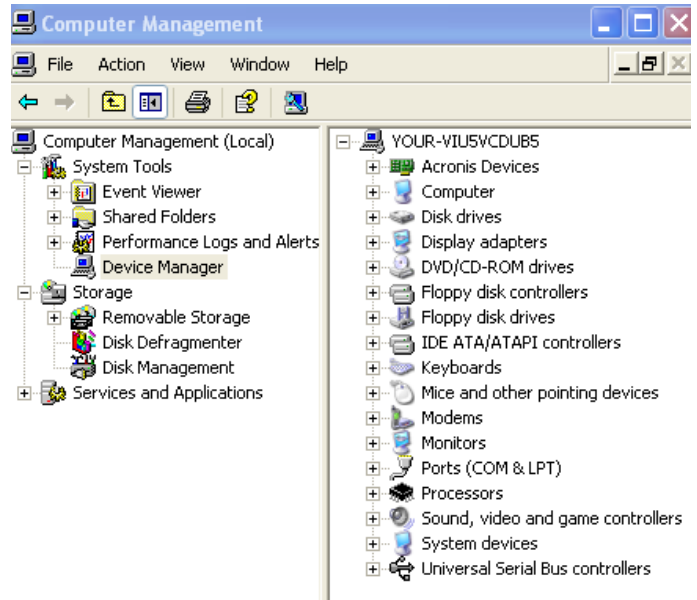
Computer Management

File Action View Window Help

Computer Management (Local)
System Tools
Event Viewer
Shared Folders
Performance Logs and Alerts
Device Manager
Storage
Removable Storage
Disk Defragmenter
Disk Management
Services and Applications

YOUR-VIU5VCDUB5
Acronis Devices
Computer
Disk drives
Display adapters
DVD/CD-ROM drives
Floppy disk controllers
Floppy disk drives
IDE ATA/ATAPI controllers
Keyboards
Mice and other pointing devices
Modems
Monitors
Ports (COM & LPT)
Processors
Sound, video and game controllers
System devices
Universal Serial Bus controllers